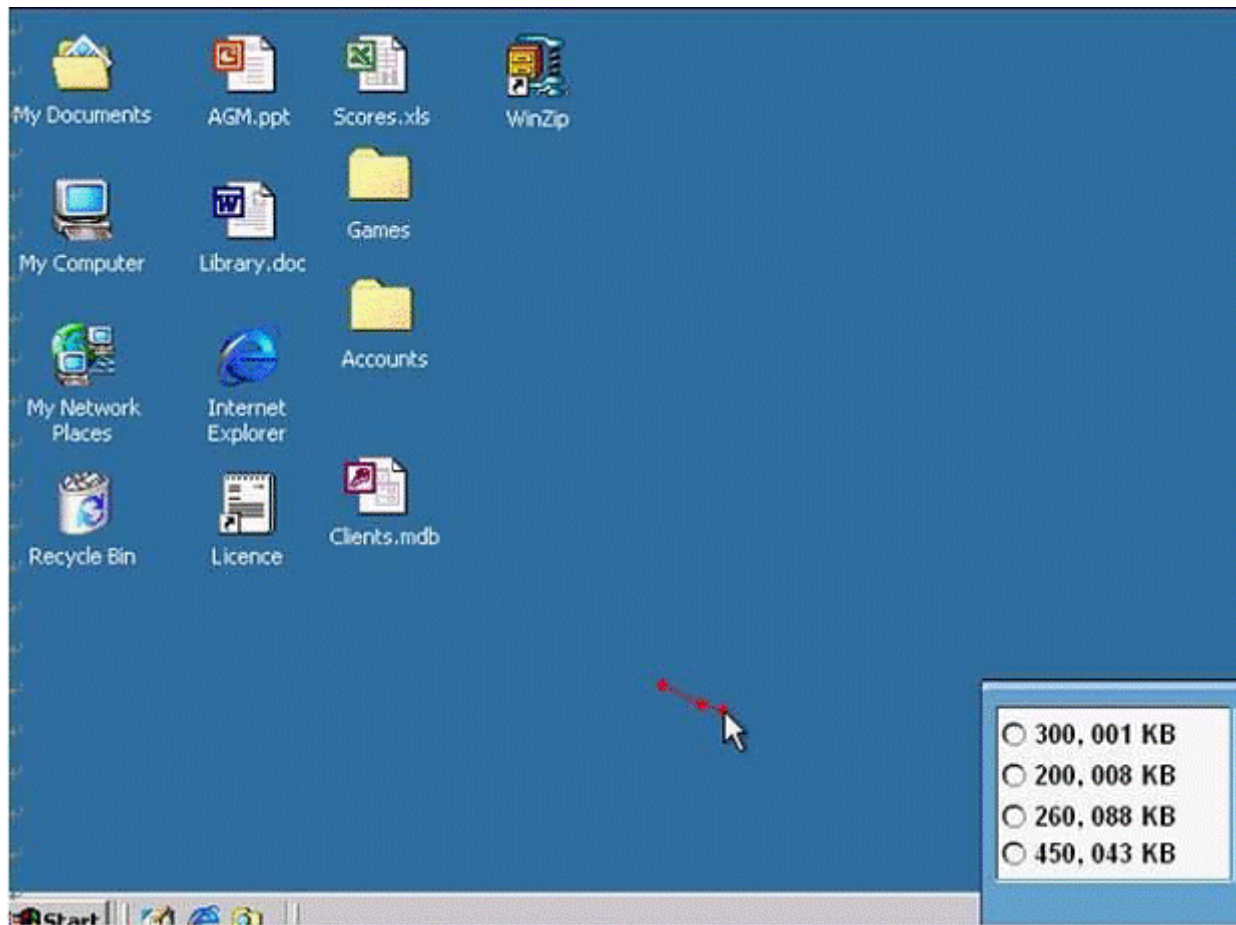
My Documents
AGM.ppt
Scores.xls
WinZip
Games
My Computer
Library.doc
Accounts
My Network Places
Internet Explorer
Recycle Bin
Licence
Clients.mdb

300, 001 KB
200, 008 KB
260, 088 KB
450, 043 KB

Start